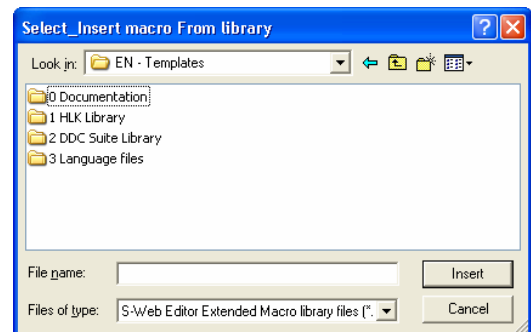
Select_Insert macro From library

Look in: EN - Templates

0 Documentation
1 HLK Library
2 DDC Suite Library
3 Language files

File name:

Insert

Files of type: S-Web Editor Extended Macro library files (*.

Cancel